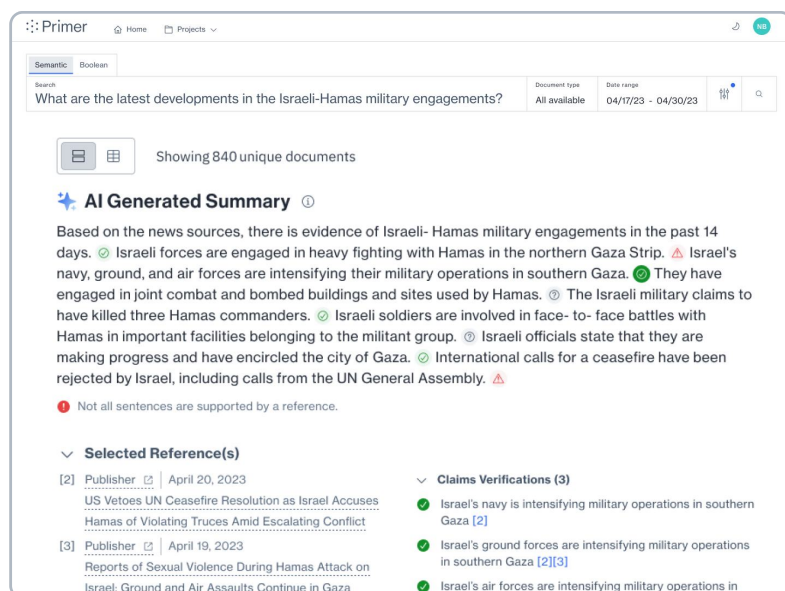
Primer Home Projects NB

Semantic Boolean

Search
What are the latest developments in the Israeli-Hamas military engagements?

Document type
All available

Date range
04/17/23 - 04/30/23

Showing 840 unique documents

AI Generated Summary

Based on the news sources, there is evidence of Israeli- Hamas military engagements in the past 14 days. Israeli forces are engaged in heavy fighting with Hamas in the northern Gaza Strip. Israel's navy, ground, and air forces are intensifying their military operations in southern Gaza. They have engaged in joint combat and bombed buildings and sites used by Hamas. The Israeli military claims to have killed three Hamas commanders. Israeli soldiers are involved in face- to- face battles with Hamas in important facilities belonging to the militant group. Israeli officials state that they are making progress and have encircled the city of Gaza. International calls for a ceasefire have been rejected by Israel, including calls from the UN General Assembly.

Not all sentences are supported by a reference.

Selected Reference(s)

[2] Publisher | April 20, 2023
US Vetoes UN Ceasefire Resolution as Israel Accuses Hamas of Violating Truces Amid Escalating Conflict

[3] Publisher | April 19, 2023
Reports of Sexual Violence During Hamas Attack on Israel: Ground and Air Assaults Continue in Gaza

Claims Verifications (3)

Israel's navy is intensifying military operations in southern Gaza [2]

Israel's ground forces are intensifying military operations in southern Gaza [2][3]

Israel's air forces are intensifying military operations in